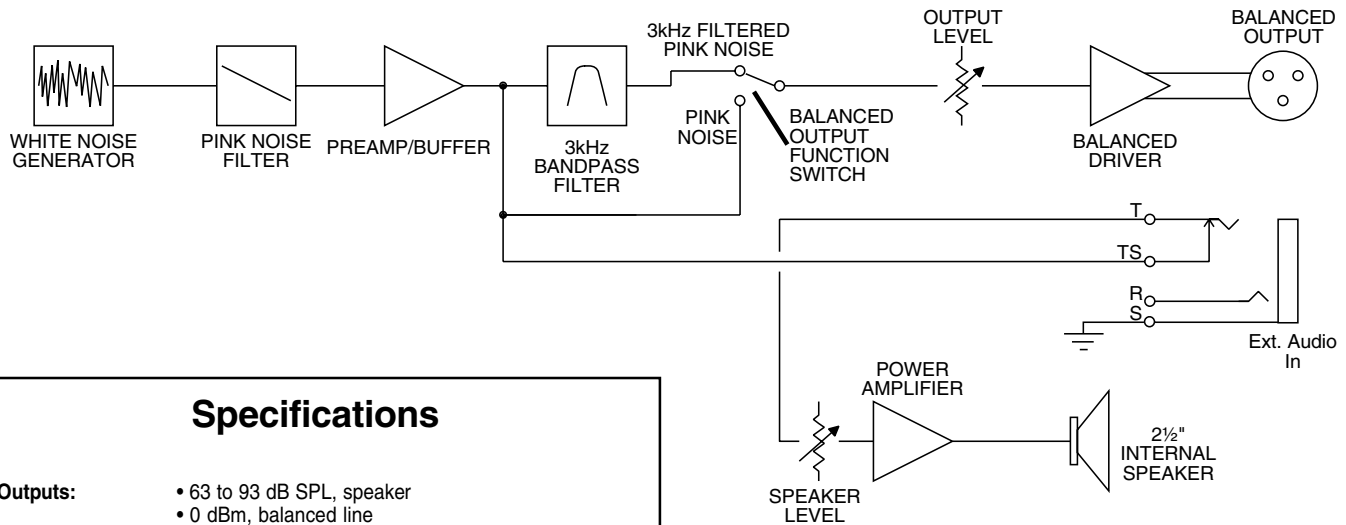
WHITE NOISE GENERATOR

PINK NOISE FILTER

PREAMP/BUFFER

3kHz BANDPASS FILTER

3kHz FILTERED PINK NOISE

PINK NOISE

BALANCED OUTPUT FUNCTION SWITCH

OUTPUT LEVEL

BALANCED OUTPUT

BALANCED DRIVER

T

TS

R

S

Ext. Audio In

POWER AMPLIFIER

2½" INTERNAL SPEAKER

SPEAKER LEVEL

Specifications

Outputs: • 63 to 93 dB SPL, speaker
• 0 dBm, balanced line